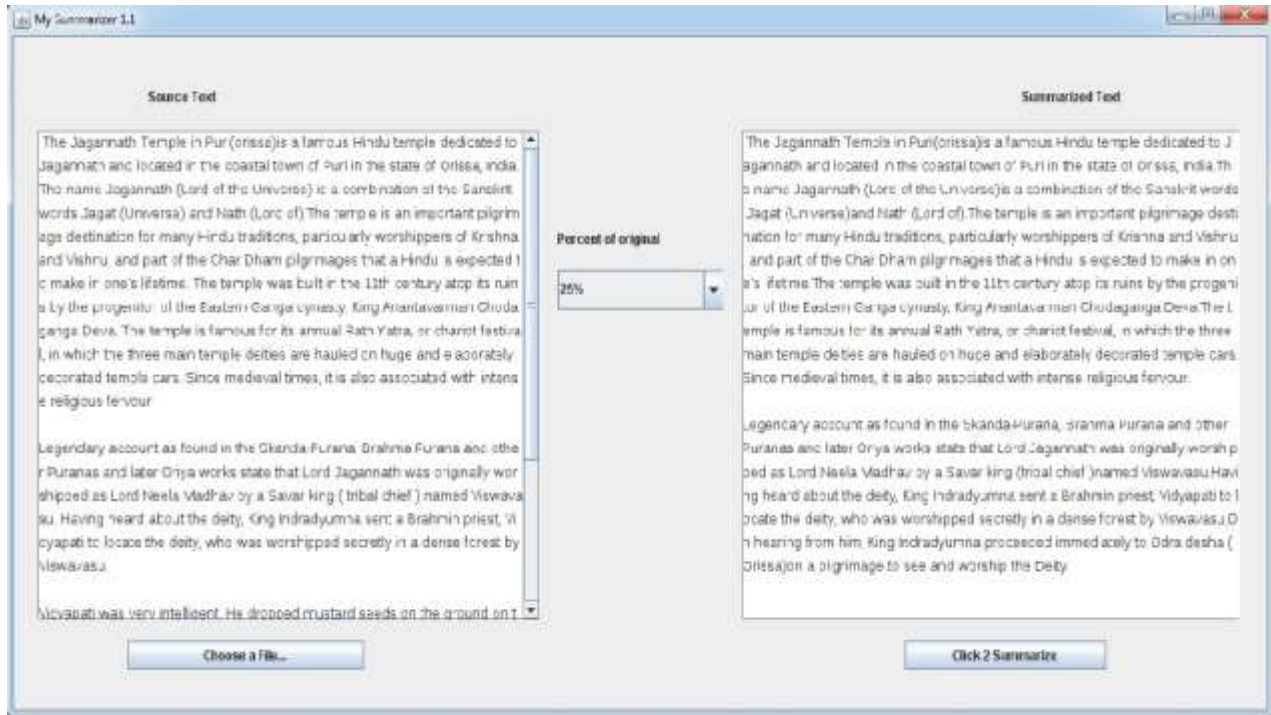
My Summarizer 1.1

Source Text

The Jagannath Temple in Puri(orissa)is a famous Hindu temple dedicated to Jagannath and located in the coastal town of Puri in the state of Orissa, India. The name Jagannath (Lord of the Universe) is a combination of the Sanskrit words Jagat (Universe) and Nath (Lord of).The temple is an important pilgrimage destination for many Hindu traditions, particularly worshippers of Krishna and Vishnu, and part of the Char Dham pilgrimages that a Hindu is expected to make in one's lifetime. The temple was built in the 11th century atop its ruins by the progenitor of the Eastern Ganga dynasty, King Anantavarman Chodaganga Deva. The temple is famous for its annual Rath Yatra, or chariot festival, in which the three main temple deities are hauled on huge and elaborately decorated temple cars. Since medieval times, it is also associated with intense religious fervour.

Legendary account as found in the Skanda-Purana, Brahma Purana and other Puranas and later Oriya works state that Lord Jagannath was originally worshipped as Lord Neela Madhav by a Savar king ( tribal chief ) named Viswavasu. Having heard about the deity, King Indradyumna sent a Brahmin priest, Vidyapati to locate the deity, who was worshipped secretly in a dense forest by Viswavasu.

Vidyapati was very intelligent. He dropped mustard seeds on the ground on t

Percent of original

25%

Summarized Text

The Jagannath Temple in Puri(orissa)is a famous Hindu temple dedicated to Jagannath and located in the coastal town of Puri in the state of Orissa, India.The name Jagannath (Lord of the Universe) is a combination of the Sanskrit words Jagat (Universe)and Nath (Lord of).The temple is an important pilgrimage destination for many Hindu traditions, particularly worshippers of Krishna and Vishnu and part of the Char Dham pilgrimages that a Hindu is expected to make in one's lifetime.The temple was built in the 11th century atop its ruins by the progenitor of the Eastern Ganga dynasty, King Anantavarman Chodaganga Deva.The temple is famous for its annual Rath Yatra, or chariot festival, in which the three main temple deities are hauled on huge and elaborately decorated temple cars. Since medieval times, it is also associated with intense religious fervour.

Legendary account as found in the Skanda-Purana, Brahma Purana and other Puranas and later Oriya works state that Lord Jagannath was originally worshipped as Lord Neela Madhav by a Savar king (tribal chief )named Viswavasu.Having heard about the deity, King Indradyumna sent a Brahmin priest, Vidyapati to locate the deity, who was worshipped secretly in a dense forest by Viswavasu.On hearing from him, King Indradyumna proceeded immediately to Odra desha ( Orissa)on a pilgrimage to see and worship the Deity.

Choose a File...

Click 2 Summarize